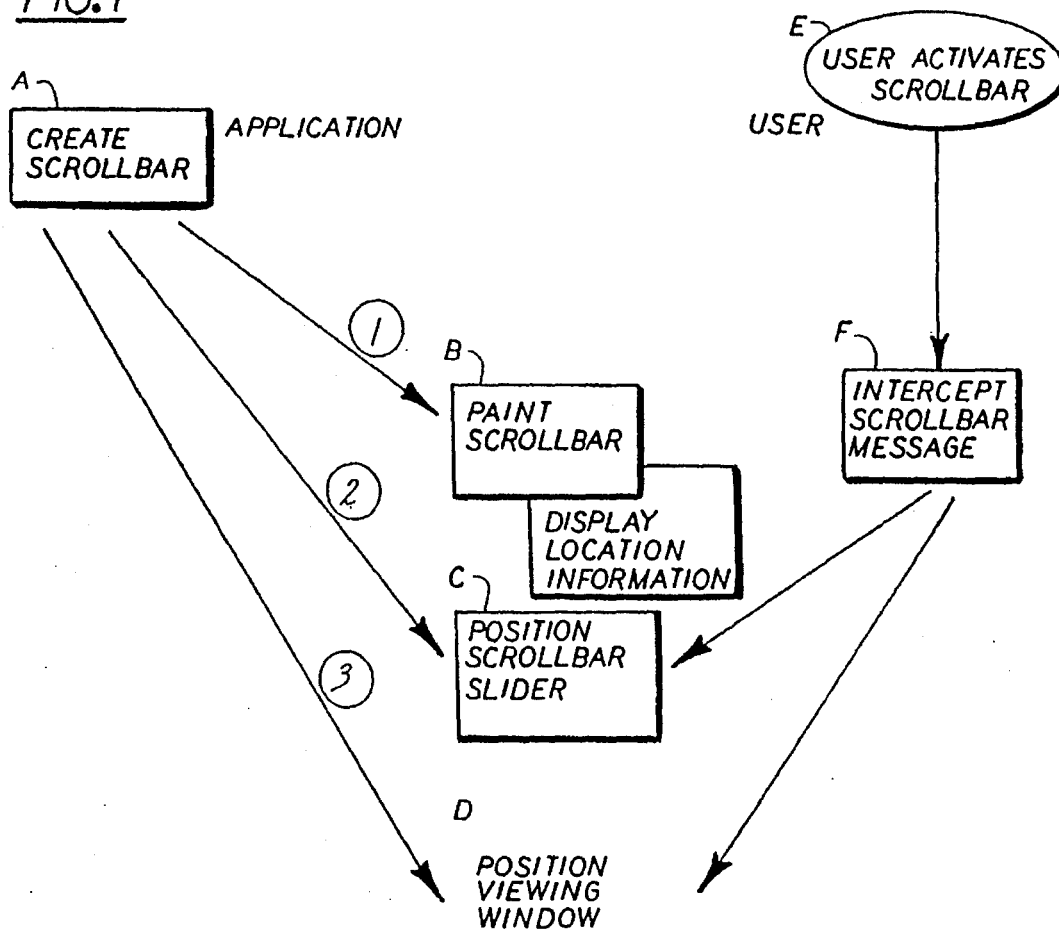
FIG.1

A

CREATE SCROLLBAR

APPLICATION

E

USER ACTIVATES SCROLLBAR

USER

1

B

PAINT SCROLLBAR

F

INTERCEPT SCROLLBAR MESSAGE

2

DISPLAY LOCATION INFORMATION

C

POSITION SCROLLBAR SLIDER

3

D

POSITION VIEWING WINDOW